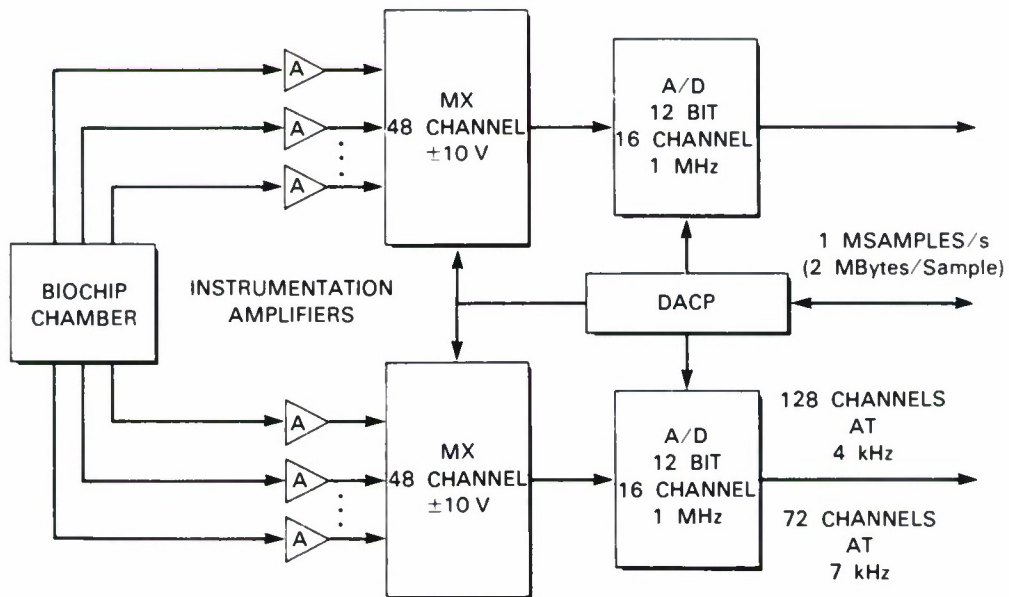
A

A

A

MX
48 CHANNEL
$\pm$10 V

A/D
12 BIT
16 CHANNEL
1 MHz

1 MSAMPLES/s
(2 MBytes/Sample)

BIOCHIP
CHAMBER

INSTRUMENTATION
AMPLIFIERS

DACP

A

A

A

MX
48 CHANNEL
$\pm$10 V

A/D
12 BIT
16 CHANNEL
1 MHz

128 CHANNELS
AT
4 kHz

72 CHANNELS
AT
7 kHz